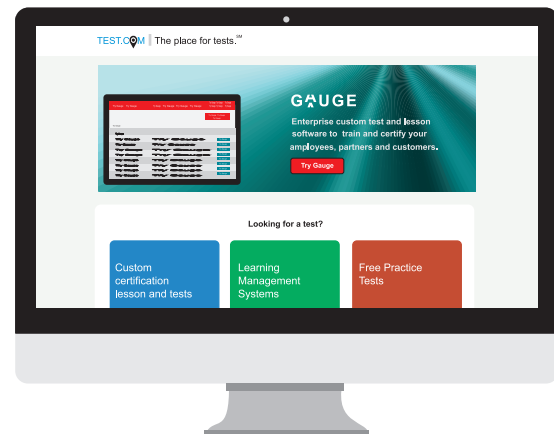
TEST.COM | The place for tests.SM

GAUGE

Enterprise custom test and lesson software to train and certify your amployees, partners and customers.

Try Gauge

Looking for a test?

Custom certification lesson and tests

Learning Management Systems

Free Practice Tests